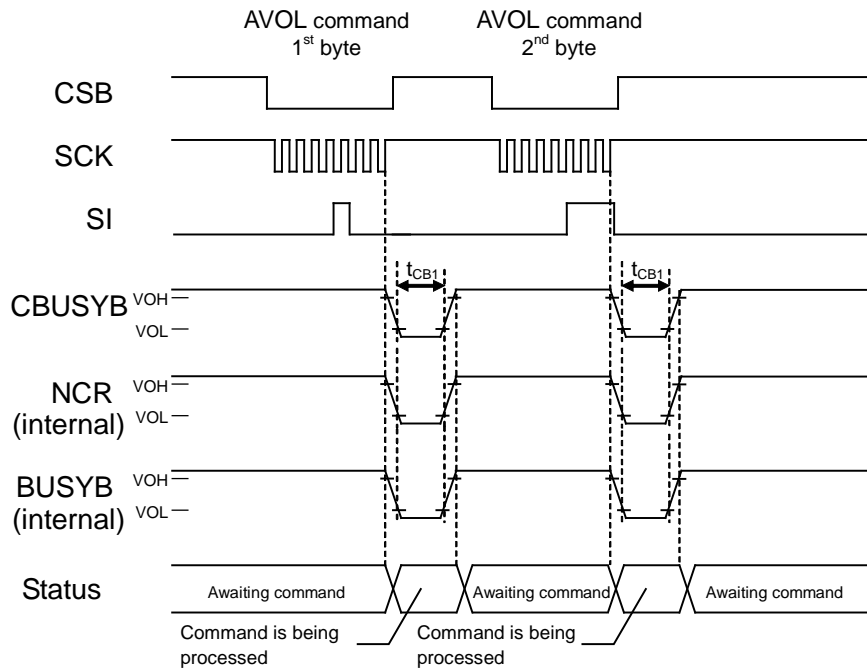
AVOL command
1$^{st}$ byte

AVOL command
2$^{nd}$ byte

CSB

SCK

SI

CBUSYB

VOH

VOL

$t_{CB1}$

$t_{CB1}$

NCR
(internal)

VOH

VOL

BUSYB
(internal)

VOH

VOL

Status

Awaiting command

Awaiting command

Awaiting command

Command is being processed

Command is being processed